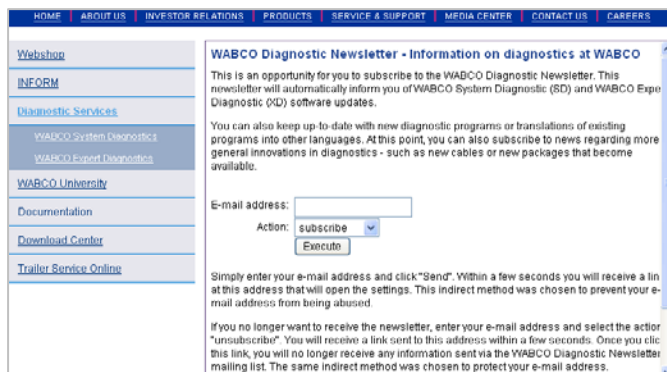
HOME | ABOUT US | INVESTOR RELATIONS | PRODUCTS | SERVICE & SUPPORT | MEDIA CENTER | CONTACT US | CAREERS

Webshop
INFORM
Diagnostic Services
WABCO System Diagnostics
WABCO Expert Diagnostics
WABCO University
Documentation
Download Center
Trailer Service Online

WABCO Diagnostic Newsletter - Information on diagnostics at WABCO

This is an opportunity for you to subscribe to the WABCO Diagnostic Newsletter. This newsletter will automatically inform you of WABCO System Diagnostic (SD) and WABCO Expe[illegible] Diagnostic (XD) software updates.

You can also keep up-to-date with new diagnostic programs or translations of existing programs into other languages. At this point, you can also subscribe to news regarding more general innovations in diagnostics - such as new cables or new packages that become available.

E-mail address:
Action: subscribe
Execute

Simply enter your e-mail address and click "Send". Within a few seconds you will receive a lin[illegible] at this address that will open the settings. This indirect method was chosen to prevent your e-mail address from being abused.

If you no longer want to receive the newsletter, enter your e-mail address and select the actio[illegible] "unsubscribe". You will receive a link sent to this address within a few seconds. Once you clic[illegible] this link, you will no longer receive any information sent via the WABCO Diagnostic Newsletter mailing list. The same indirect method was chosen to protect your e-mail address.